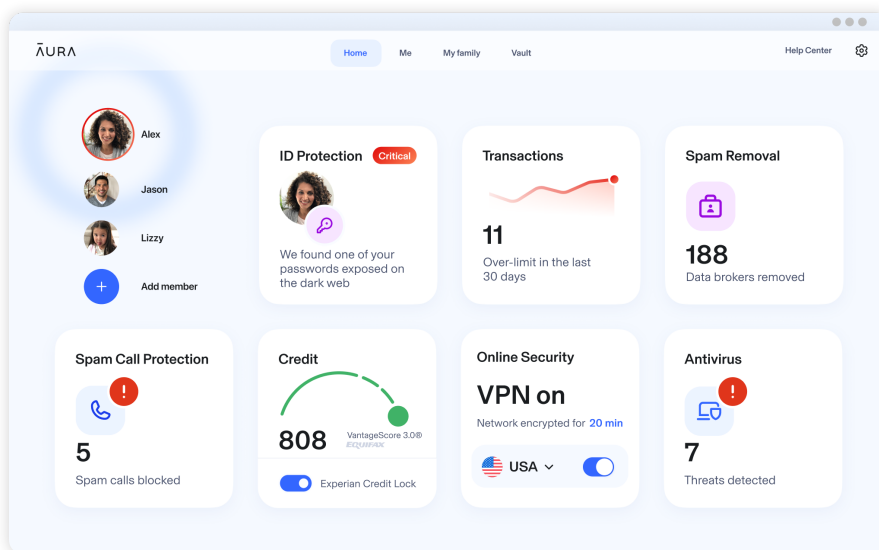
AURA

Home
Me
My family
Vault

Help Center

Alex

Jason

Lizzy

+ Add member

ID Protection Critical

We found one of your passwords exposed on the dark web

Transactions

11

Over-limit in the last 30 days

Spam Removal

188

Data brokers removed

Spam Call Protection

!

5

Spam calls blocked

Credit

808

VantageScore 3.0®
EQUIFAX

Experian Credit Lock

Online Security

VPN on

Network encrypted for 20 min

USA

Antivirus

!

7

Threats detected